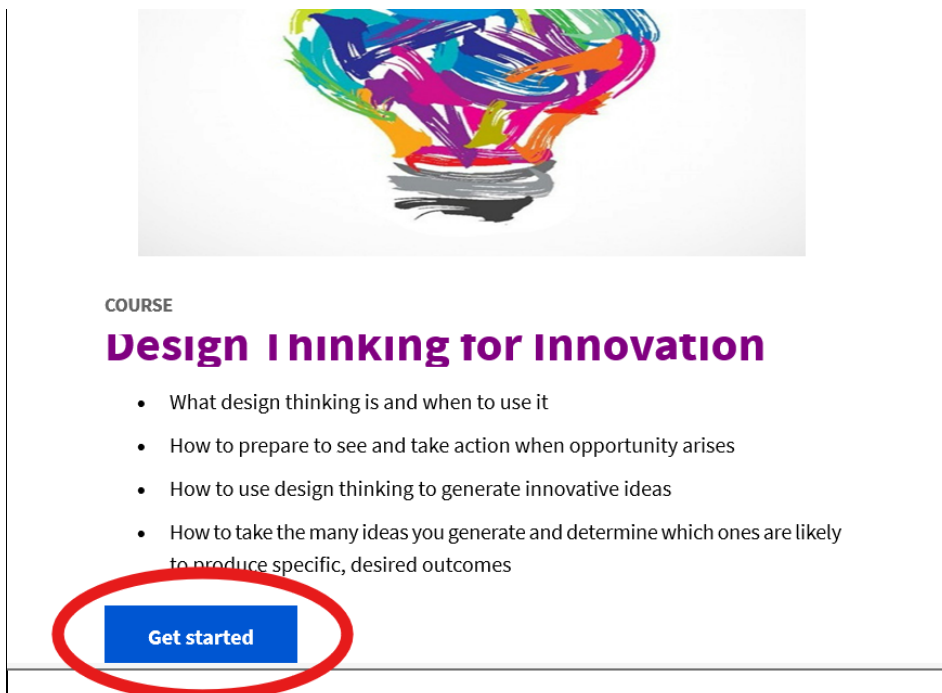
COURSE

Design Thinking for Innovation

- What design thinking is and when to use it
- How to prepare to see and take action when opportunity arises
- How to use design thinking to generate innovative ideas
- How to take the many ideas you generate and determine which ones are likely to produce specific, desired outcomes

Get started